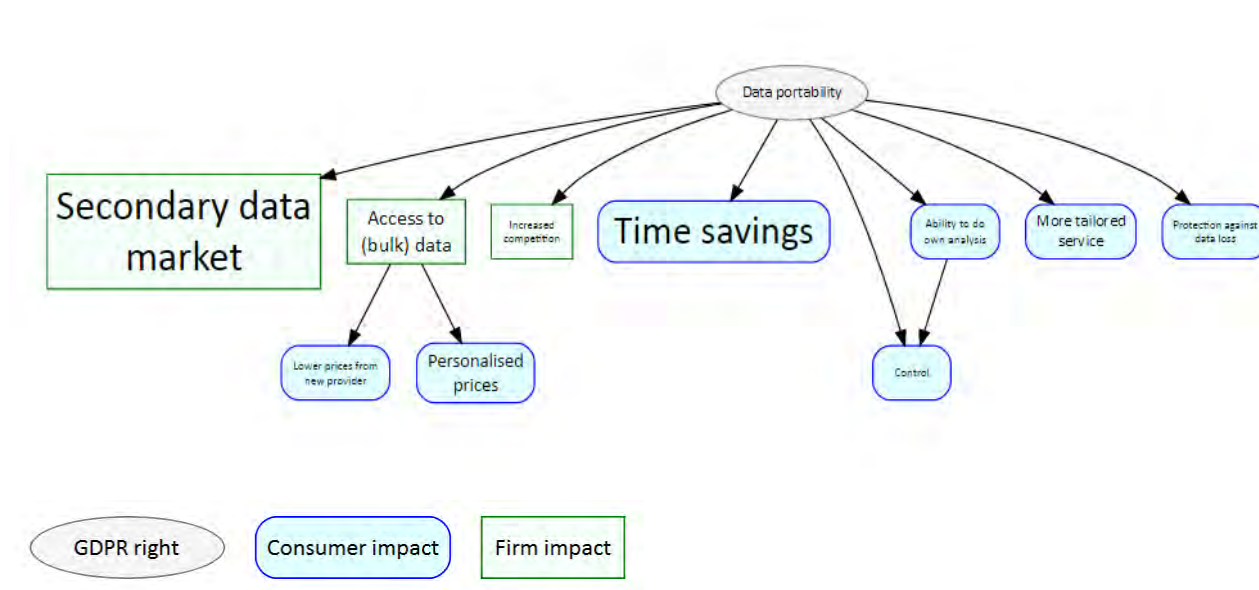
Data portability

Secondary data market

Access to (bulk) data

Increased competition

Time savings

Ability to do own analysis

More tailored service

Protection against data loss

Lower prices from new provider

Personalised prices

Control

GDPR right

Consumer impact

Firm impact